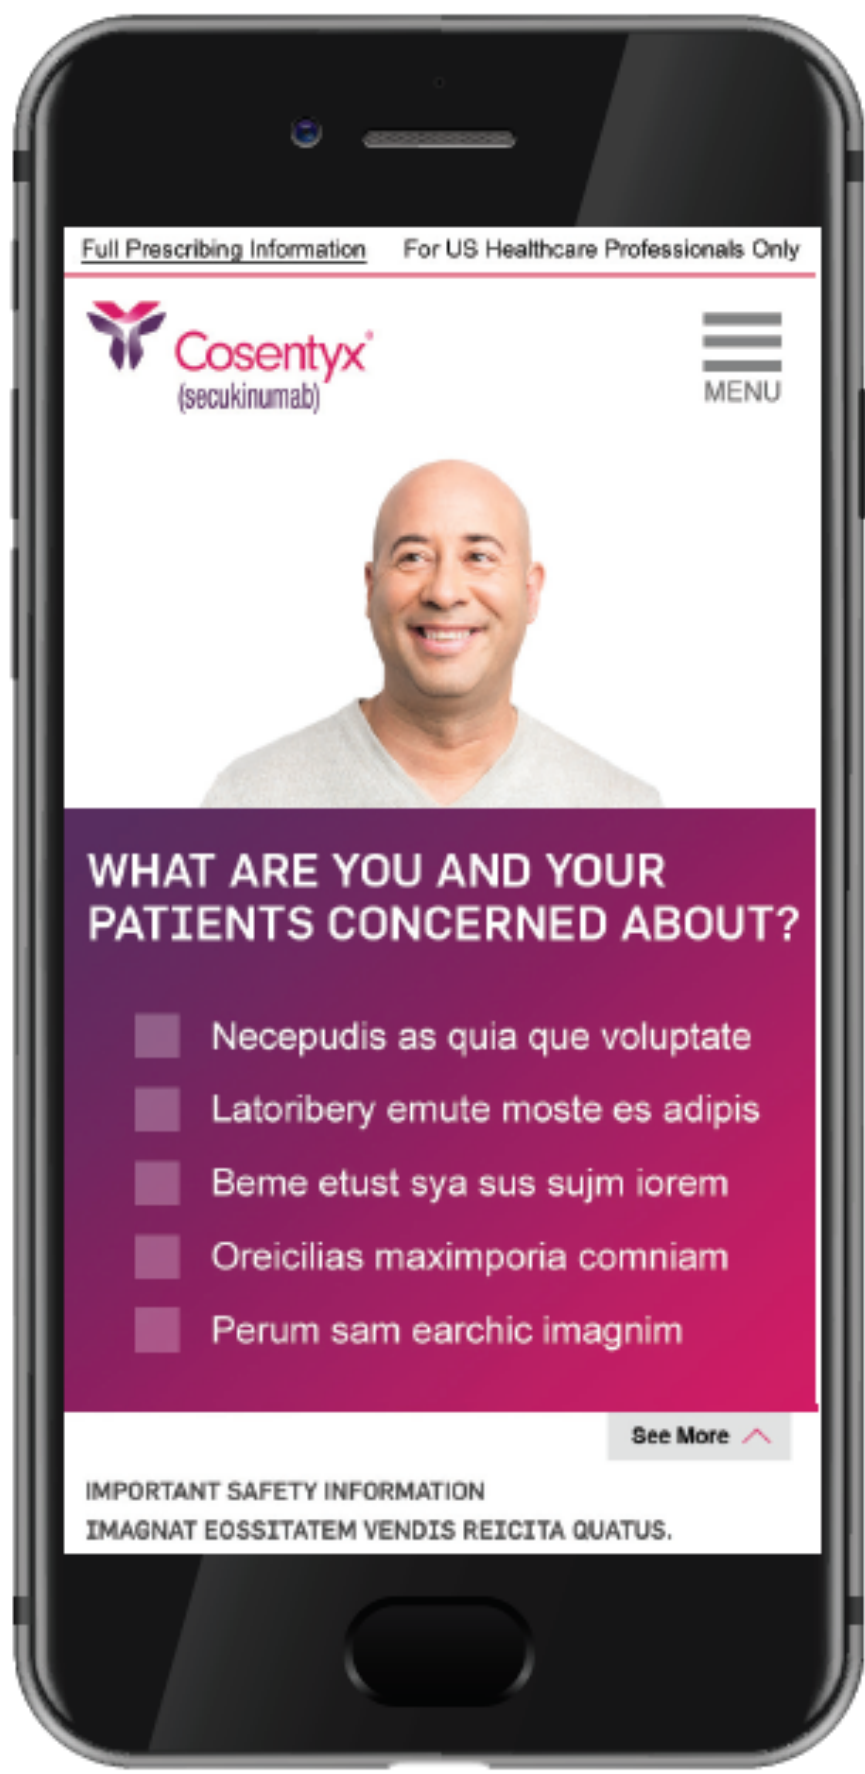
Full Prescribing Information For US Healthcare Professionals Only

Cosentyx®
(secukinumab)

MENU

WHAT ARE YOU AND YOUR PATIENTS CONCERNED ABOUT?

Necepudis as quia que voluptate

Latoribery emute moste es adipis

Beme etust sya sus sujm iorem

Oreicilias maximporia comniam

Perum sam earchic imagnim

See More

IMPORTANT SAFETY INFORMATION

IMAGNAT EOSSITATEM VENDIS REICITA QUATUS.